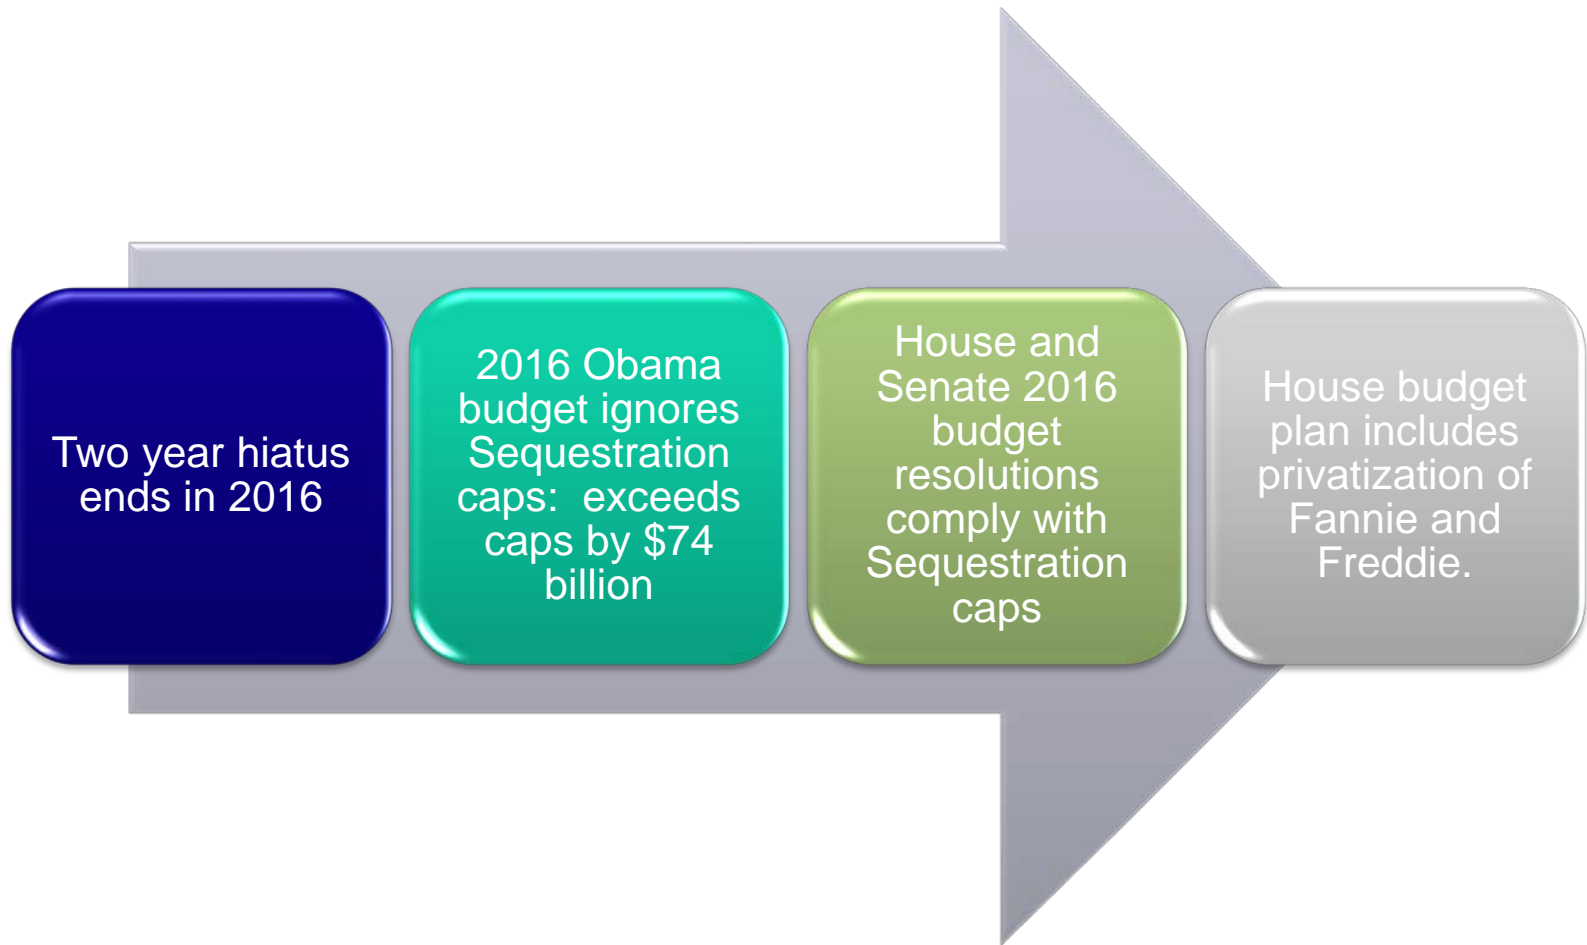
Two year hiatus ends in 2016

2016 Obama budget ignores Sequestration caps: exceeds caps by \$74 billion

House and Senate 2016 budget resolutions comply with Sequestration caps

House budget plan includes privatization of Fannie and Freddie.